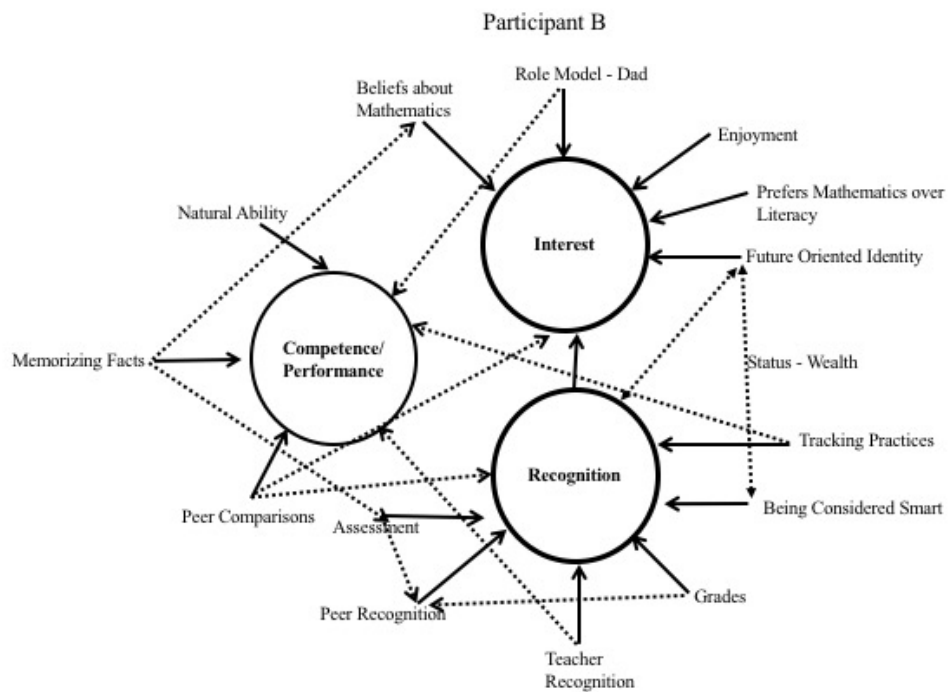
Participant B

Role Model - Dad

Beliefs about Mathematics

Enjoyment

Prefers Mathematics over Literacy

Natural Ability

Interest

Future Oriented Identity

Memorizing Facts

Competence/ Performance

Status - Wealth

Recognition

Tracking Practices

Peer Comparisons

Assessment

Being Considered Smart

Peer Recognition

Grades

Teacher Recognition